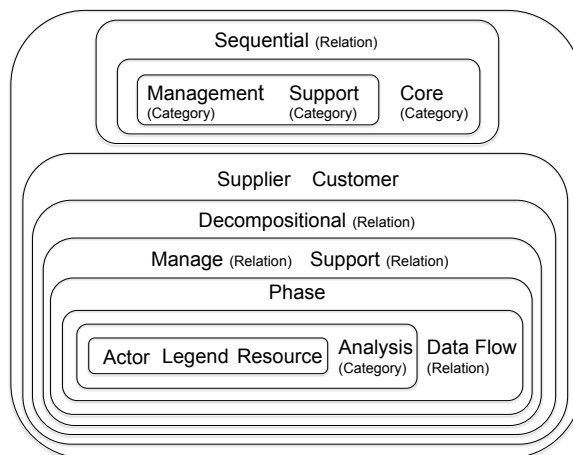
Sequential (Relation)

Management (Category)

Support (Category)

Core (Category)

Supplier Customer

Decompositional (Relation)

Manage (Relation) Support (Relation)

Phase

Actor Legend Resource

Analysis (Category)

Data Flow (Relation)